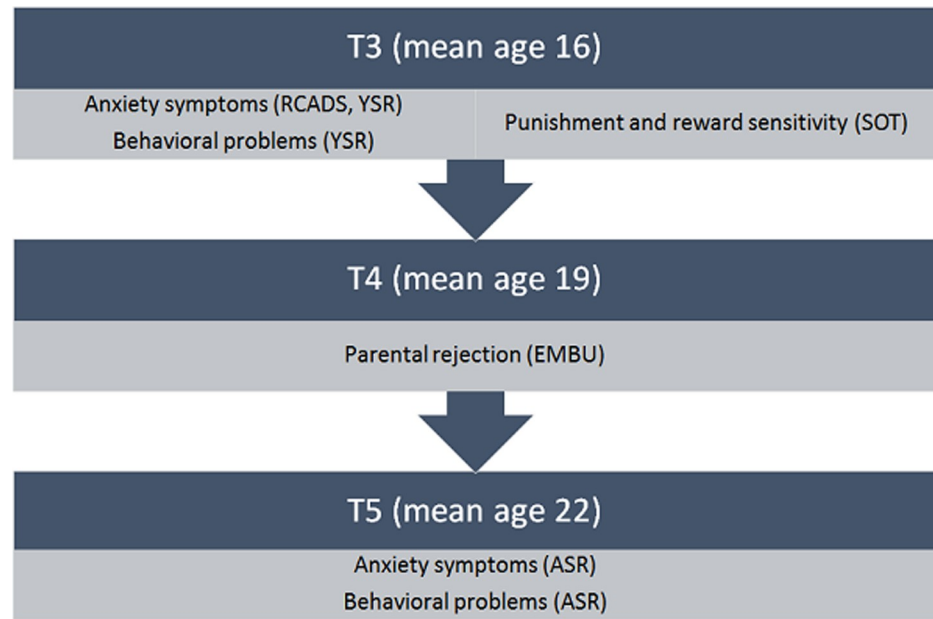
T3 (mean age 16)

Anxiety symptoms (RCADS, YSR)
Behavioral problems (YSR)

Punishment and reward sensitivity (SOT)

T4 (mean age 19)

Parental rejection (EMBU)

T5 (mean age 22)

Anxiety symptoms (ASR)
Behavioral problems (ASR)